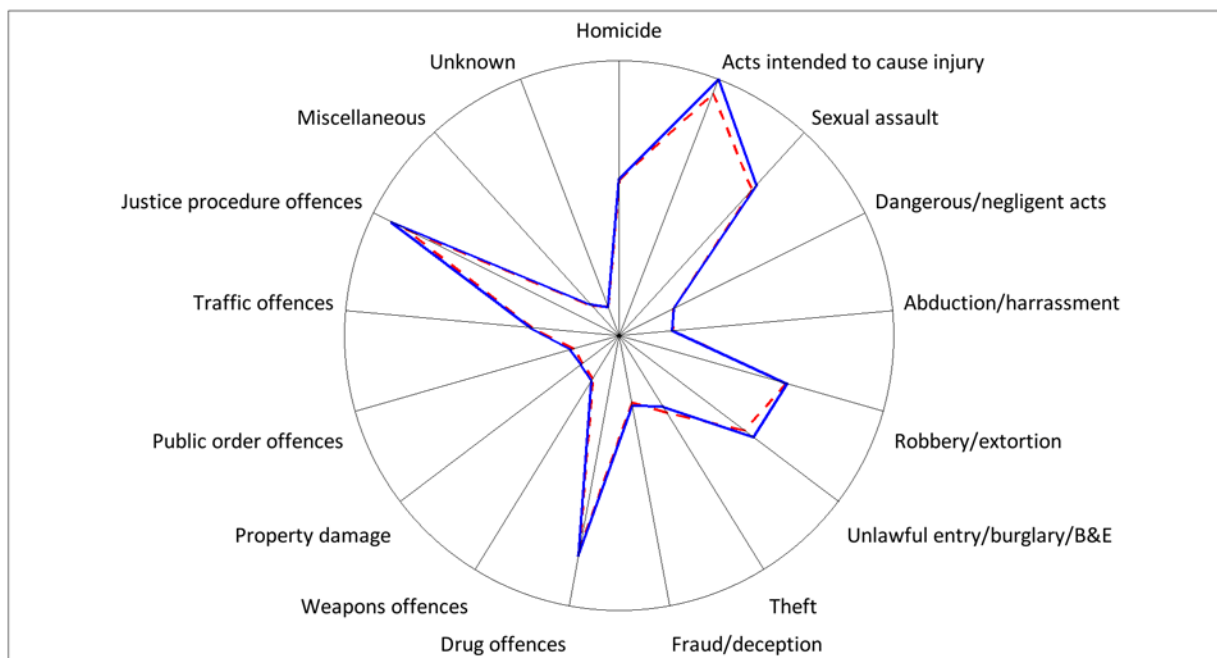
Homicide
Acts intended to cause injury
Sexual assault
Dangerous/negligent acts
Abduction/harrassment
Robbery/extortion
Unlawful entry/burglary/B&E
Theft
Fraud/deception
Drug offences
Weapons offences
Property damage
Public order offences
Traffic offences
Justice procedure offences
Miscellaneous
Unknown